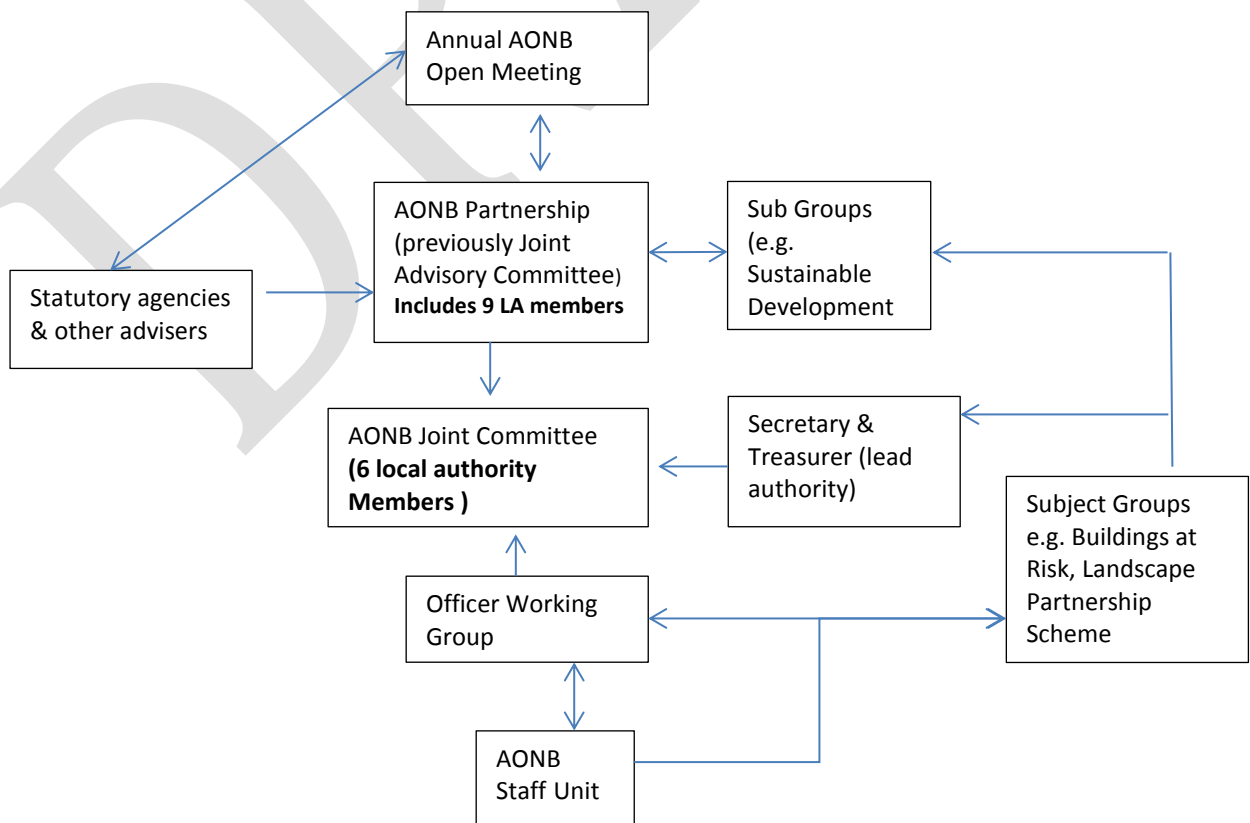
Annual AONB Open Meeting

AONB Partnership (previously Joint Advisory Committee) **Includes 9 LA members**

Sub Groups (e.g. Sustainable Development

Statutory agencies & other advisers

AONB Joint Committee **(6 local authority Members )**

Secretary & Treasurer (lead authority)

Subject Groups e.g. Buildings at Risk, Landscape Partnership Scheme

Officer Working Group

AONB Staff Unit